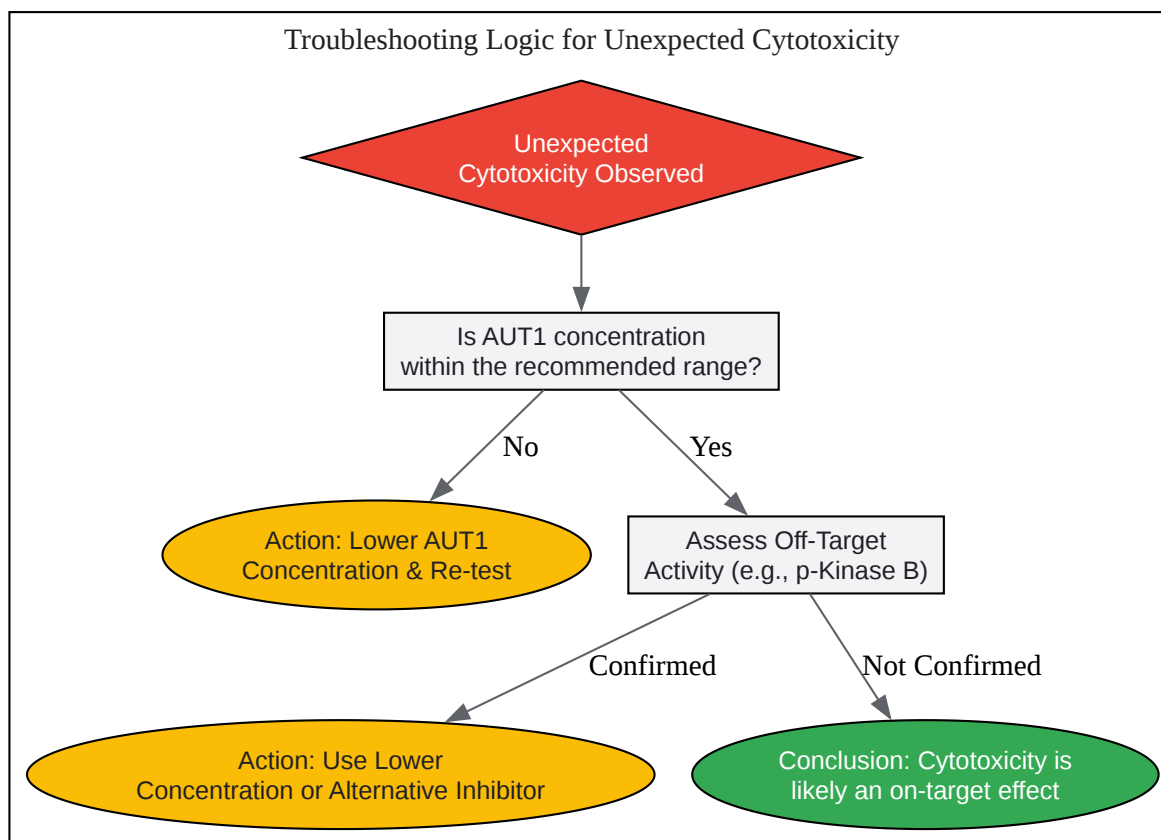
Troubleshooting Logic for Unexpected Cytotoxicity

Unexpected Cytotoxicity Observed

Is AUT1 concentration within the recommended range?

No

Yes

Action: Lower AUT1 Concentration & Re-test

Assess Off-Target Activity (e.g., p-Kinase B)

Confirmed

Not Confirmed

Action: Use Lower Concentration or Alternative Inhibitor

Conclusion: Cytotoxicity is likely an on-target effect